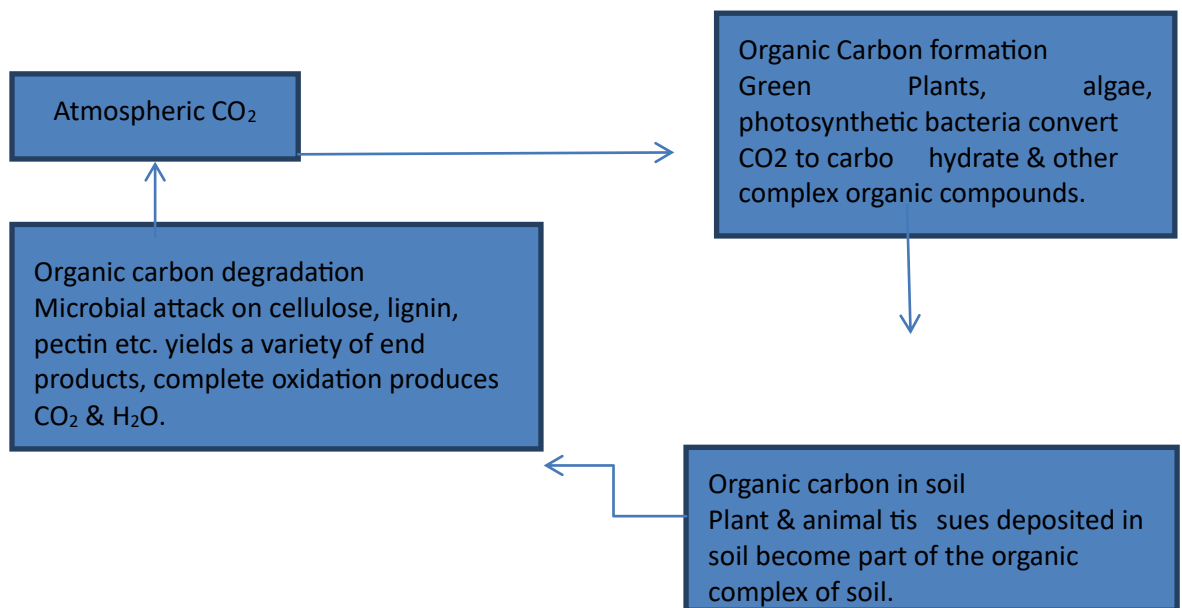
Atmospheric $CO_2$

Organic Carbon formation
Green Plants, algae, photosynthetic bacteria convert CO2 to carbo hydrate & other complex organic compounds.

Organic carbon degradation
Microbial attack on cellulose, lignin, pectin etc. yields a variety of end products, complete oxidation produces $CO_2$ & $H_2O$.

Organic carbon in soil
Plant & animal tis sues deposited in soil become part of the organic complex of soil.